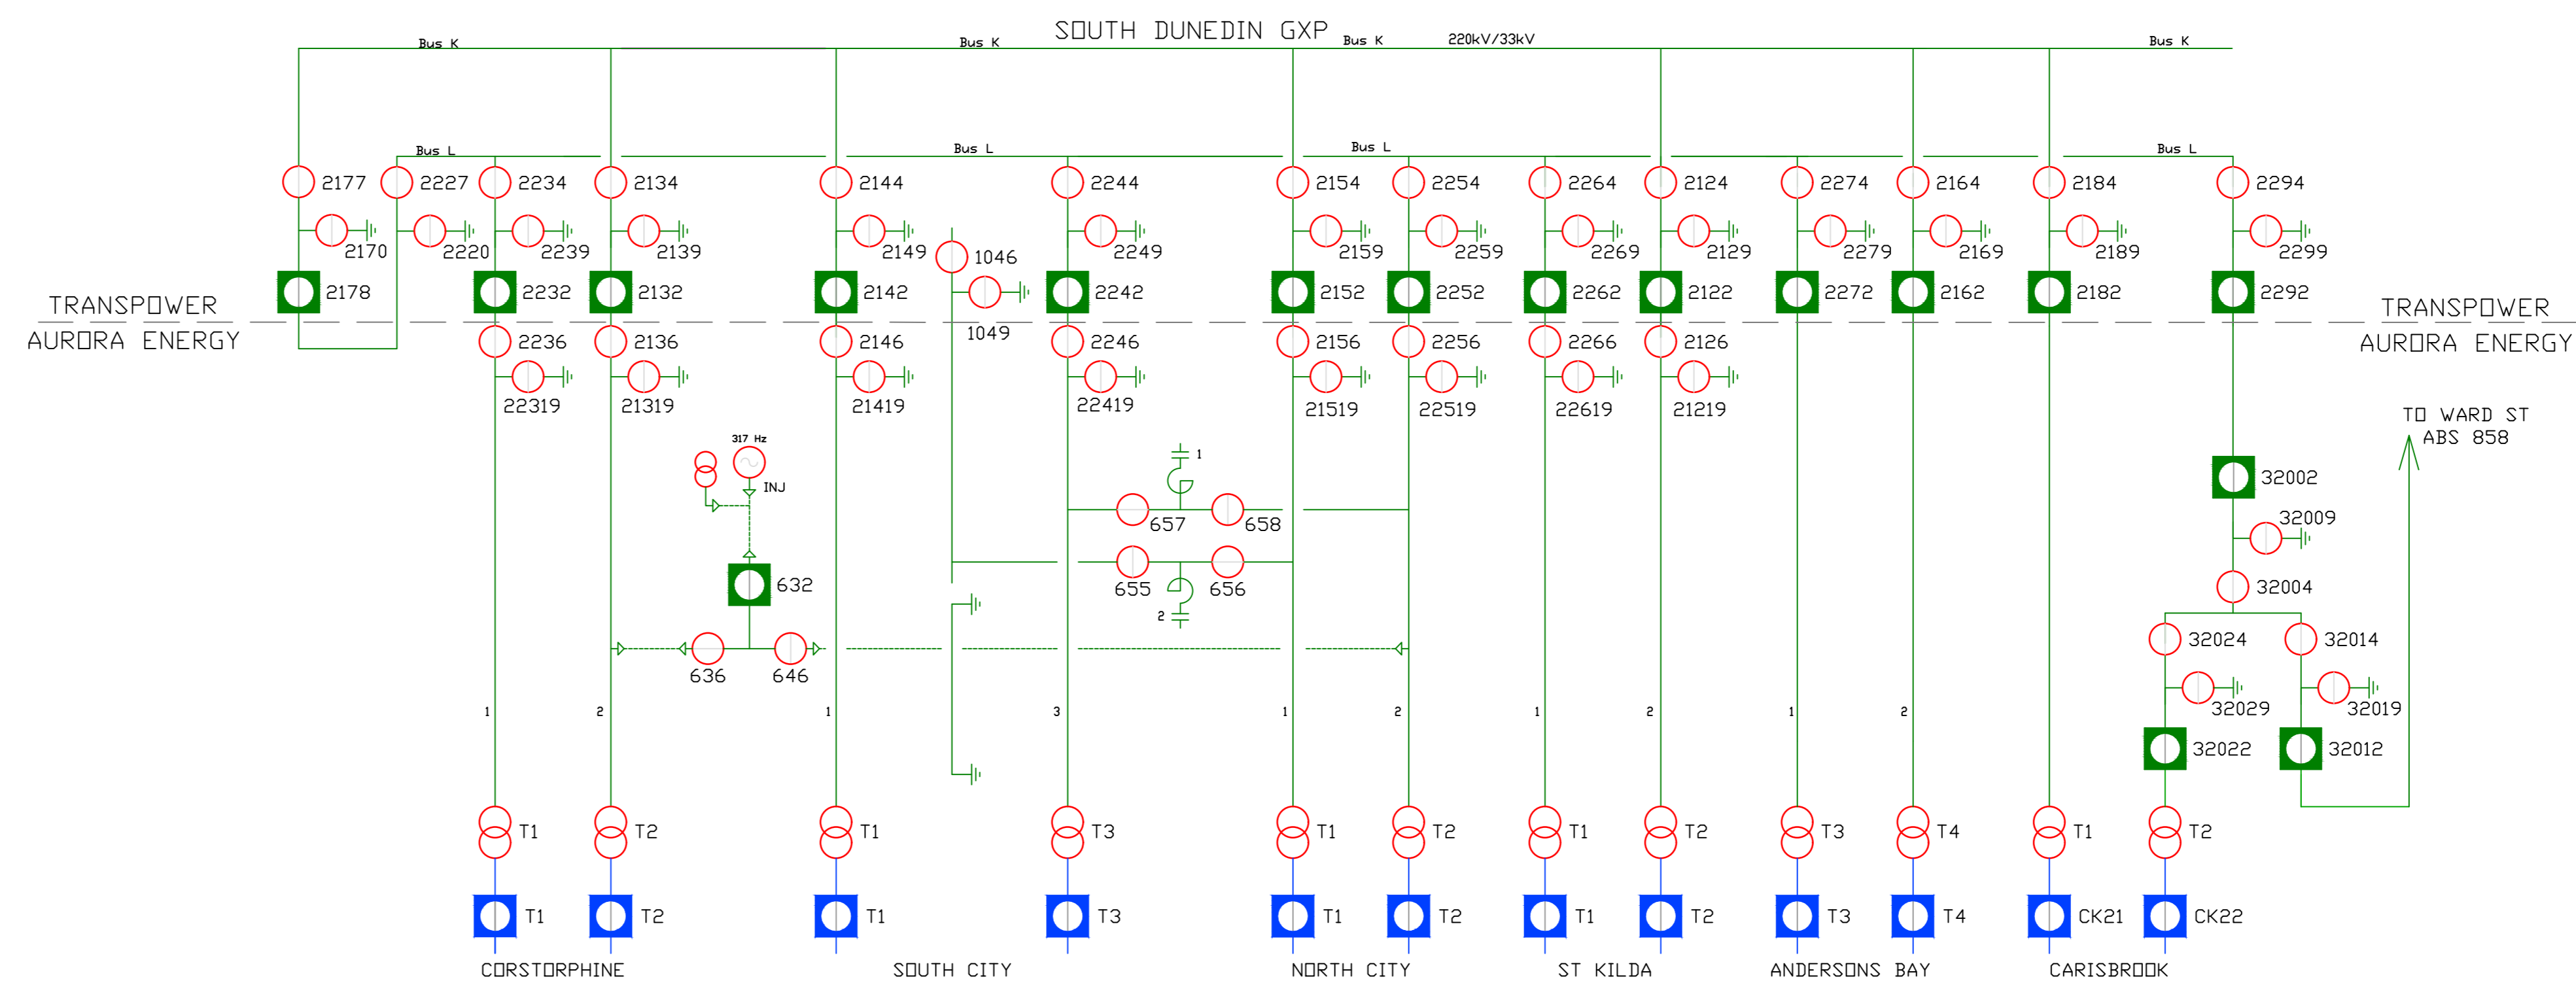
SOUTH DUNEDIN GXP

Bus K Bus K Bus K 220kV/33kV Bus K

Bus L Bus L Bus L Bus L

2177 2227 2234 2134 2144 2244 2154 2254 2264 2124 2274 2164 2184 2294

2170 2220 2239 2139 2149 2249 2159 2259 2269 2129 2279 2169 2189 2299

1046

2178 2232 2132 2142 2242 2152 2252 2262 2122 2272 2162 2182 2292

1049

TRANSPOWER
AURORA ENERGY

TRANSPOWER
AURORA ENERGY

2236 2136 2146 2246 2156 2256 2266 2126

22319 21319 21419 22419 21519 22519 22619 21219

TO WARD ST
ABS 858

317 Hz
INJ

632

1

657 658

655 656

2

636 646

32002
32009
32004
32024 32014
32029 32019
32022 32012

1 2 1 3 1 2 1 2 1 2

T1 T2 T1 T3 T1 T2 T1 T2 T3 T4 T1 T2

T1 T2 T1 T3 T1 T2 T1 T2 T3 T4 CK21 CK22

CORSTORPHINE SOUTH CITY NORTH CITY ST KILDA ANDERSONS BAY CARISBROOK